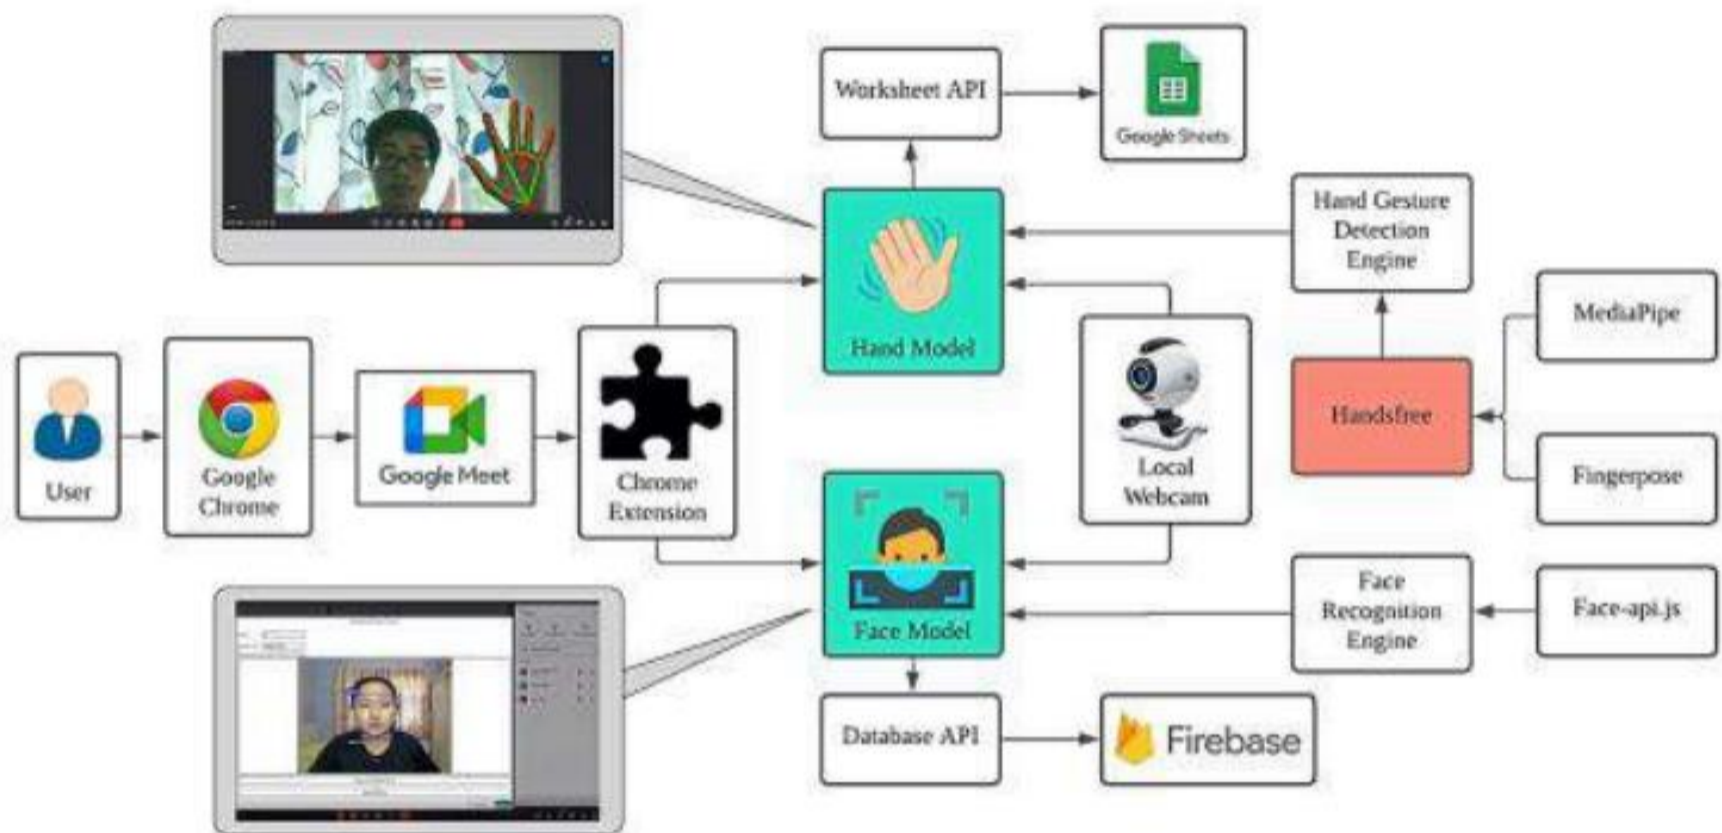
Worksheet API

Google Sheets

Hand Gesture Detection Engine

Hand Model

User

Google Chrome

Google Meet

Chrome Extension

Local Webcam

Handsfree

MediaPipe

Fingerpose

Face Model

Face Recognition Engine

Face-api.js

Database API

Firebase